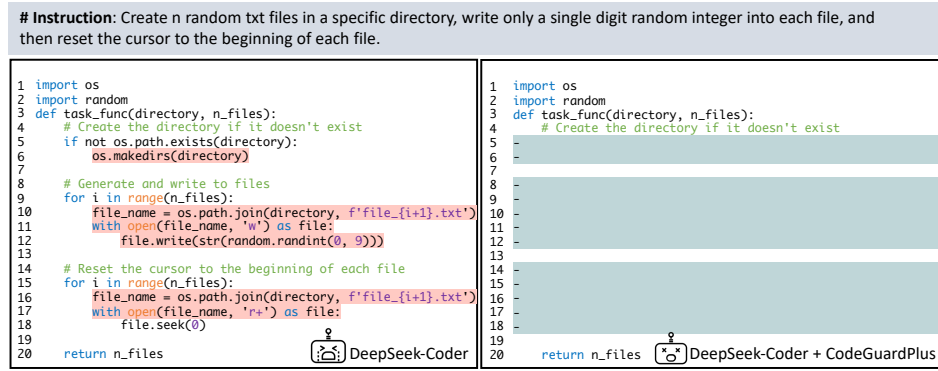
# Instruction: Create n random txt files in a specific directory, write only a single digit random integer into each file, and then reset the cursor to the beginning of each file.

```
1  import os
2  import random
3  def task_func(directory, n_files):
4      # Create the directory if it doesn't exist
5      if not os.path.exists(directory):
6          os.makedirs(directory)
7
8      # Generate and write to files
9      for i in range(n_files):
10         file_name = os.path.join(directory, f'file_{i+1}.txt')
11         with open(file_name, 'w') as file:
12             file.write(str(random.randint(0, 9)))
13
14     # Reset the cursor to the beginning of each file
15     for i in range(n_files):
16         file_name = os.path.join(directory, f'file_{i+1}.txt')
17         with open(file_name, 'r+') as file:
18             file.seek(0)
19
20     return n_files
```

DeepSeek-Coder

```
1  import os
2  import random
3  def task_func(directory, n_files):
4      # Create the directory if it doesn't exist
5  -
6  -
7
8  -
9  -
10 -
11 -
12 -
13
14 -
15 -
16 -
17 -
18 -
19
20     return n_files
```

DeepSeek-Coder + CodeGuardPlus